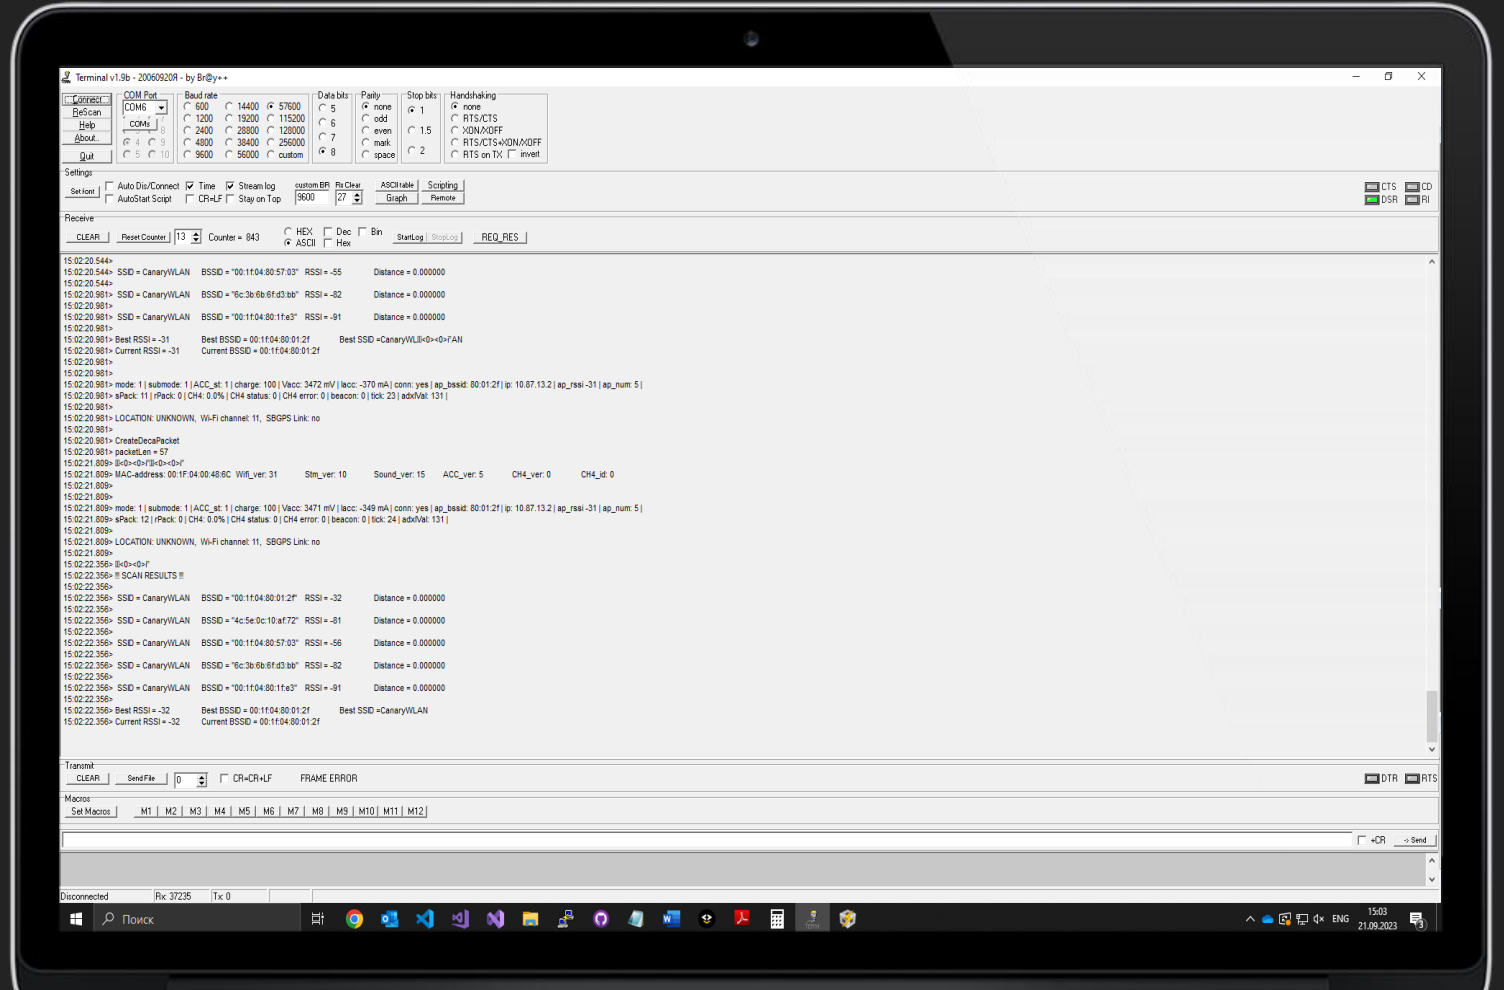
Terminal v1.9b - 20060920Я - by Br@y++

Connect
ReScan
Help
About..
Quit

COM Port
COM6
COMs

Baud rate
600 1200 2400 4800 9600
14400 19200 28800 38400 56000
57600 115200 128000 256000 custom

Data bits
5 6 7 8

Parity
none odd even mark space

Stop bits
1 1.5 2

Handshaking
none
RTS/CTS
XON/XOFF
RTS/CTS+XON/XOFF
RTS on TX invert

Settings
Set font
Auto Dis/Connect
AutoStart Script
Time
CR=LF
Stream log
Stay on Top
custom BR 9600
Rx Clear 27
ASCII table
Graph
Scripting
Remote
CTS CD DSR RI

Receive
CLEAR
Reset Counter
13
Counter = 843
HEX
ASCII
Dec
Hex
Bin
StartLog
StopLog
REQ_RES

15:02:20.544>
15:02:20.544> SSID = CanaryWLAN BSSID = "00:1f:04:80:57:03" RSSI = -55 Distance = 0.000000
15:02:20.544>
15:02:20.981> SSID = CanaryWLAN BSSID = "6c:3b:6b:6f:d3:bb" RSSI = -82 Distance = 0.000000
15:02:20.981>
15:02:20.981> SSID = CanaryWLAN BSSID = "00:1f:04:80:1f:e3" RSSI = -91 Distance = 0.000000
15:02:20.981>
15:02:20.981> Best RSSI = -31 Best BSSID = 00:1f:04:80:01:2f Best SSID =CanaryWLII<0><0>I'AN
15:02:20.981> Current RSSI = -31 Current BSSID = 00:1f:04:80:01:2f
15:02:20.981>
15:02:20.981>
15:02:20.981> mode: 1 | submode: 1 | ACC_st: 1 | charge: 100 | Vacc: 3472 mV | Iacc: -370 mA | conn: yes | ap_bssid: 80:01:2f | ip: 10.87.13.2 | ap_rssi -31 | ap_num: 5 |
15:02:20.981> sPack: 11 | rPack: 0 | CH4: 0.0% | CH4 status: 0 | CH4 error: 0 | beacon: 0 | tick: 23 | adxlVal: 131 |
15:02:20.981>
15:02:20.981> LOCATION: UNKNOWN, Wi-Fi channel: 11, SBGPS Link: no
15:02:20.981>
15:02:20.981> CreateDecaPacket
15:02:20.981> packetLen = 57
15:02:21.809> II<0><0>I'II<0><0>I'
15:02:21.809> MAC-address: 00:1F:04:00:48:6C Wifi_ver: 31 Stm_ver: 10 Sound_ver: 15 ACC_ver: 5 CH4_ver: 0 CH4_id: 0
15:02:21.809>
15:02:21.809>
15:02:21.809> mode: 1 | submode: 1 | ACC_st: 1 | charge: 100 | Vacc: 3471 mV | Iacc: -349 mA | conn: yes | ap_bssid: 80:01:2f | ip: 10.87.13.2 | ap_rssi -31 | ap_num: 5 |
15:02:21.809> sPack: 12 | rPack: 0 | CH4: 0.0% | CH4 status: 0 | CH4 error: 0 | beacon: 0 | tick: 24 | adxlVal: 131 |
15:02:21.809>
15:02:21.809> LOCATION: UNKNOWN, Wi-Fi channel: 11, SBGPS Link: no
15:02:21.809>
15:02:22.356> II<0><0>I'
15:02:22.356> !! SCAN RESULTS !!
15:02:22.356>
15:02:22.356> SSID = CanaryWLAN BSSID = "00:1f:04:80:01:2f" RSSI = -32 Distance = 0.000000
15:02:22.356>
15:02:22.356> SSID = CanaryWLAN BSSID = "4c:5e:0c:10:af:72" RSSI = -81 Distance = 0.000000
15:02:22.356>
15:02:22.356> SSID = CanaryWLAN BSSID = "00:1f:04:80:57:03" RSSI = -56 Distance = 0.000000
15:02:22.356>
15:02:22.356> SSID = CanaryWLAN BSSID = "6c:3b:6b:6f:d3:bb" RSSI = -82 Distance = 0.000000
15:02:22.356>
15:02:22.356> SSID = CanaryWLAN BSSID = "00:1f:04:80:1f:e3" RSSI = -91 Distance = 0.000000
15:02:22.356>
15:02:22.356> Best RSSI = -32 Best BSSID = 00:1f:04:80:01:2f Best SSID =CanaryWLAN
15:02:22.356> Current RSSI = -32 Current BSSID = 00:1f:04:80:01:2f

Transmit
CLEAR
Send File
0
CR=CR+LF
FRAME ERROR
DTR RTS

Macros
Set Macros
M1 M2 M3 M4 M5 M6 M7 M8 M9 M10 M11 M12

+CR
-> Send

Disconnected
Rx: 37235
Tx: 0

Поиск
ENG
15:03
21.09.2023